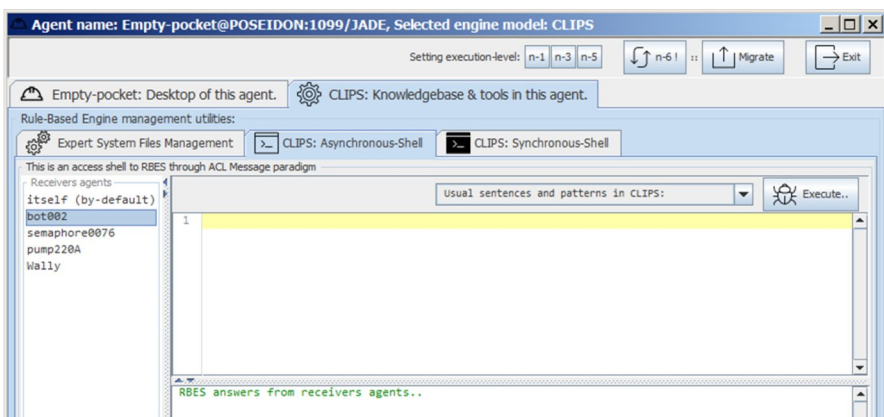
Agent name: Empty-pocket@POSEIDON:1099/JADE, Selected engine model: CLIPS

Setting execution-level: n-1 n-3 n-5

n-6 !

::

Migrate

Exit

Empty-pocket: Desktop of this agent.

CLIPS: Knowledgebase & tools in this agent.

Rule-Based Engine management utilities:

Expert System Files Management

CLIPS: Asynchronous-Shell

CLIPS: Synchronous-Shell

This is an access shell to RBES through ACL Message paradigm

Receivers agents

itself (by-default)
bot002
semaphore0076
pump220A
Wally

Usual sentences and patterns in CLIPS:

Execute..

1

RBES answers from receivers agents..